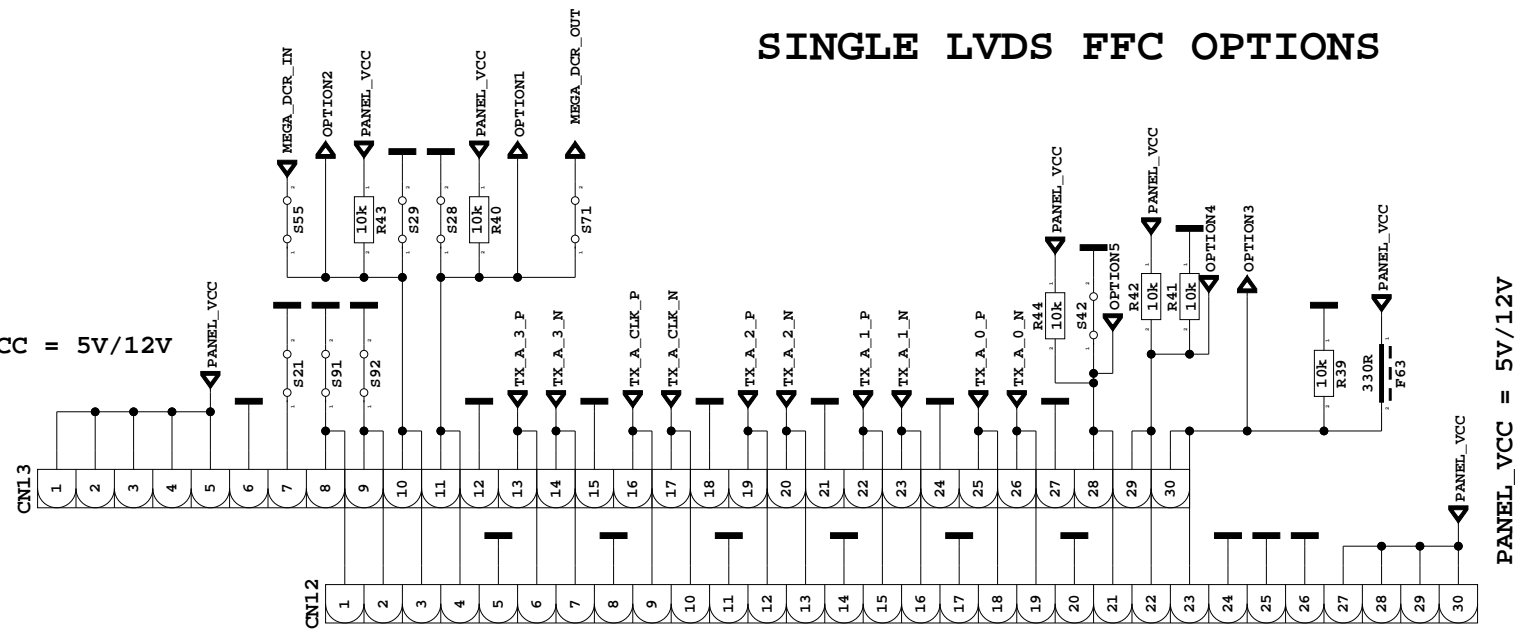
SINGLE LVDS FFC OPTIONS

MEGA_DCR_IN
OPTION2
PANEL_VCC
PANEL_VCC
OPTION1
MEGA_DCR_OUT

S55
10k R43
S29
S28
10k R40
S71

CC = 5V/12V

PANEL_VCC
S21
S91
S92

TX_A_3_P
TX_A_3_N
TX_A_CLK_P
TX_A_CLK_N
TX_A_2_P
TX_A_2_N
TX_A_1_P
TX_A_1_N
TX_A_0_P
TX_A_0_N

PANEL_VCC
R44 10k
S42
OPTION5
PANEL_VCC
R42 10k
R41 10k
OPTION4
OPTION3
10k R39
330R F63
PANEL_VCC

PANEL_VCC = 5V/12V

CN13
1 2 3 4 5 6 7 8 9 10 11 12 13 14 15 16 17 18 19 20 21 22 23 24 25 26 27 28 29 30

PANEL_VCC

CN12
1 2 3 4 5 6 7 8 9 10 11 12 13 14 15 16 17 18 19 20 21 22 23 24 25 26 27 28 29 30